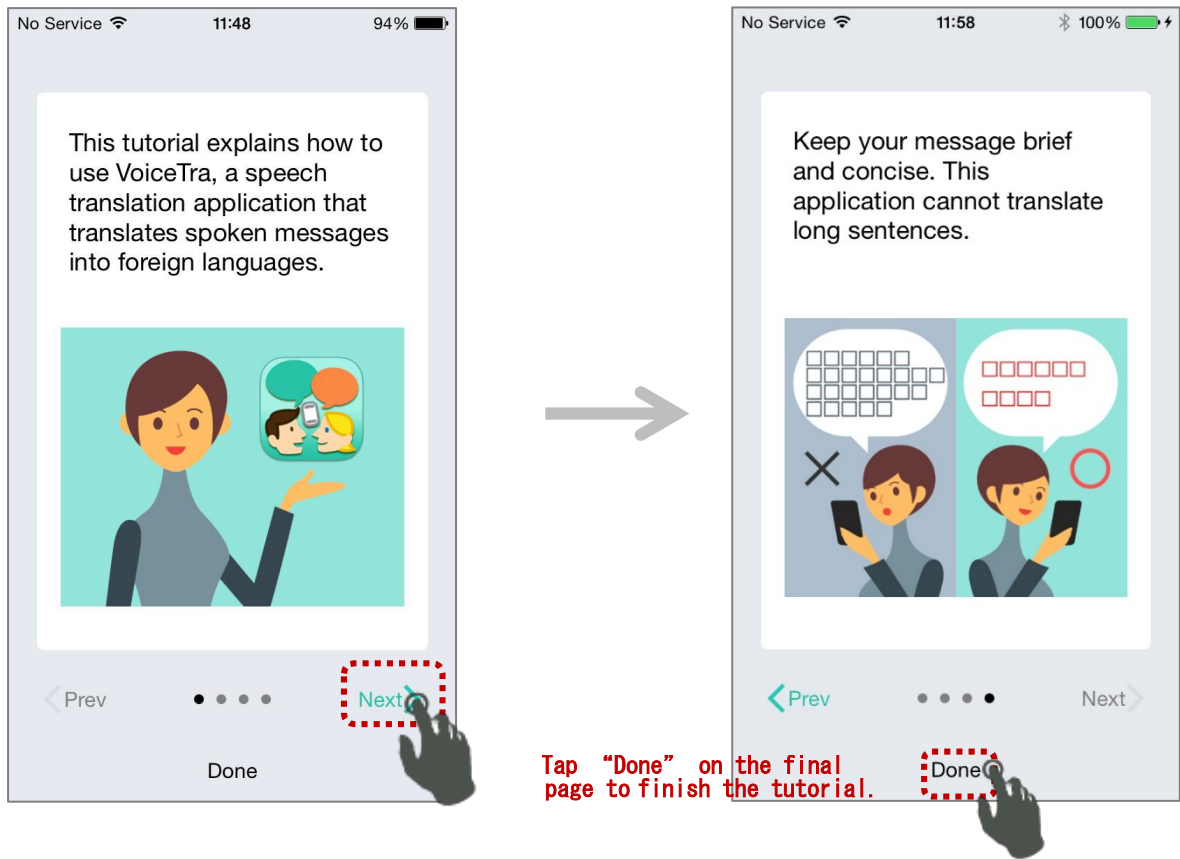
No Service 11:48 94%

This tutorial explains how to use VoiceTra, a speech translation application that translates spoken messages into foreign languages.

Prev Next

Done

No Service 11:58 100%

Keep your message brief and concise. This application cannot translate long sentences.

Prev Next

Tap "Done" on the final page to finish the tutorial.

Done